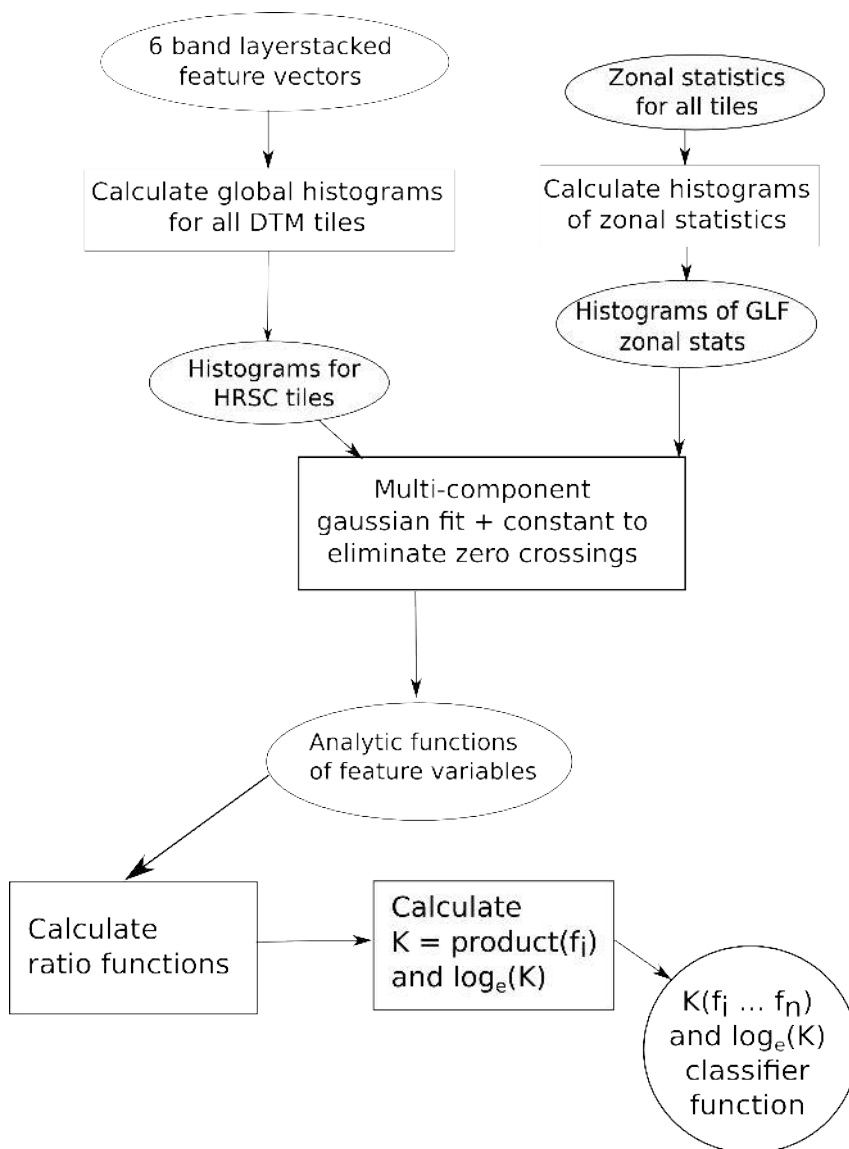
6 band layerstacked feature vectors

Zonal statistics for all tiles

Calculate global histograms for all DTM tiles

Calculate histograms of zonal statistics

Histograms of GLF zonal stats

Histograms for HRSC tiles

Multi-component gaussian fit + constant to eliminate zero crossings

Analytic functions of feature variables

Calculate ratio functions

Calculate $K = \text{product}(f_i)$ and $\log_e(K)$

$K(f_i \dots f_n)$ and $\log_e(K)$ classifier function